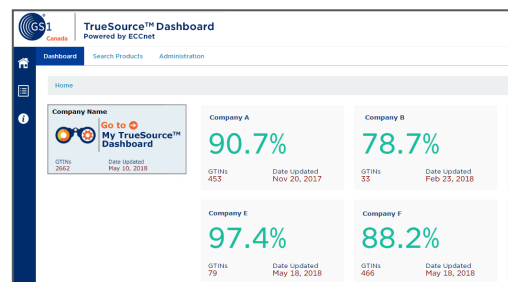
GS1 Canada

TrueSource™ Dashboard
Powered by ECCnet

Dashboard Search Products Administration

Home

Company Name
Go to
My TrueSource™ Dashboard
GTINs 2662
Date Updated May 10, 2018

Company A
90.7%
GTINs 453
Date Updated Nov 20, 2017

Company B
78.7%
GTINs 33
Date Updated Feb 23, 2018

Company E
97.4%
GTINs 79
Date Updated May 18, 2018

Company F
88.2%
GTINs 466
Date Updated May 18, 2018